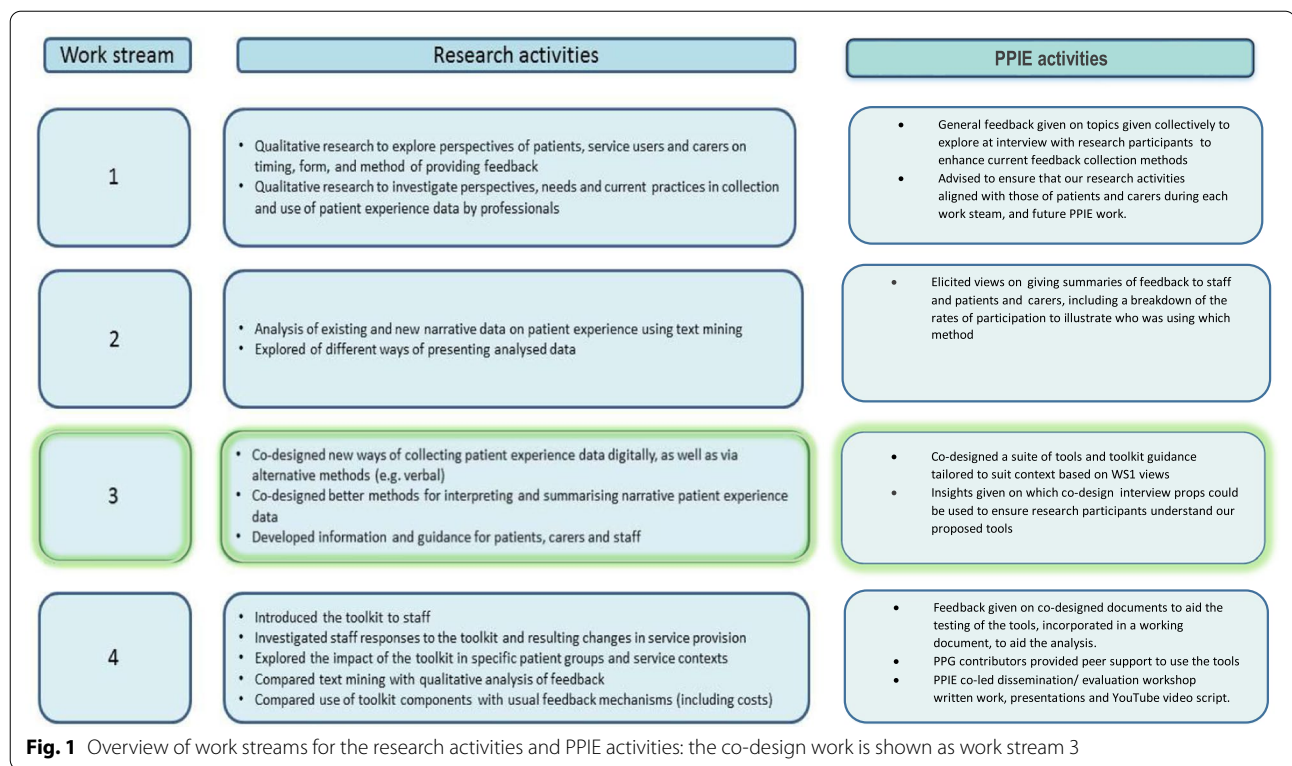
Work stream

Research activities

PPIE activities

1

• Qualitative research to explore perspectives of patients, service users and carers on timing, form, and method of providing feedback
• Qualitative research to investigate perspectives, needs and current practices in collection and use of patient experience data by professionals

• General feedback given on topics given collectively to explore at interview with research participants to enhance current feedback collection methods
• Advised to ensure that our research activities aligned with those of patients and carers during each work steam, and future PPIE work.

2

• Analysis of existing and new narrative data on patient experience using text mining
• Explored of different ways of presenting analysed data

• Elicited views on giving summaries of feedback to staff and patients and carers, including a breakdown of the rates of participation to illustrate who was using which method

3

• Co-designed new ways of collecting patient experience data digitally, as well as via alternative methods (e.g. verbal)
• Co-designed better methods for interpreting and summarising narrative patient experience data
• Developed information and guidance for patients, carers and staff

• Co-designed a suite of tools and toolkit guidance tailored to suit context based on WS1 views
• Insights given on which co-design interview props could be used to ensure research participants understand our proposed tools

4

• Introduced the toolkit to staff
• Investigated staff responses to the toolkit and resulting changes in service provision
• Explored the impact of the toolkit in specific patient groups and service contexts
• Compared text mining with qualitative analysis of feedback
• Compared use of toolkit components with usual feedback mechanisms (including costs)

• Feedback given on co-designed documents to aid the testing of the tools, incorporated in a working document, to aid the analysis.
• PPG contributors provided peer support to use the tools
• PPIE co-led dissemination/ evaluation workshop written work, presentations and YouTube video script.

**Fig. 1** Overview of work streams for the research activities and PPIE activities: the co-design work is shown as work stream 3